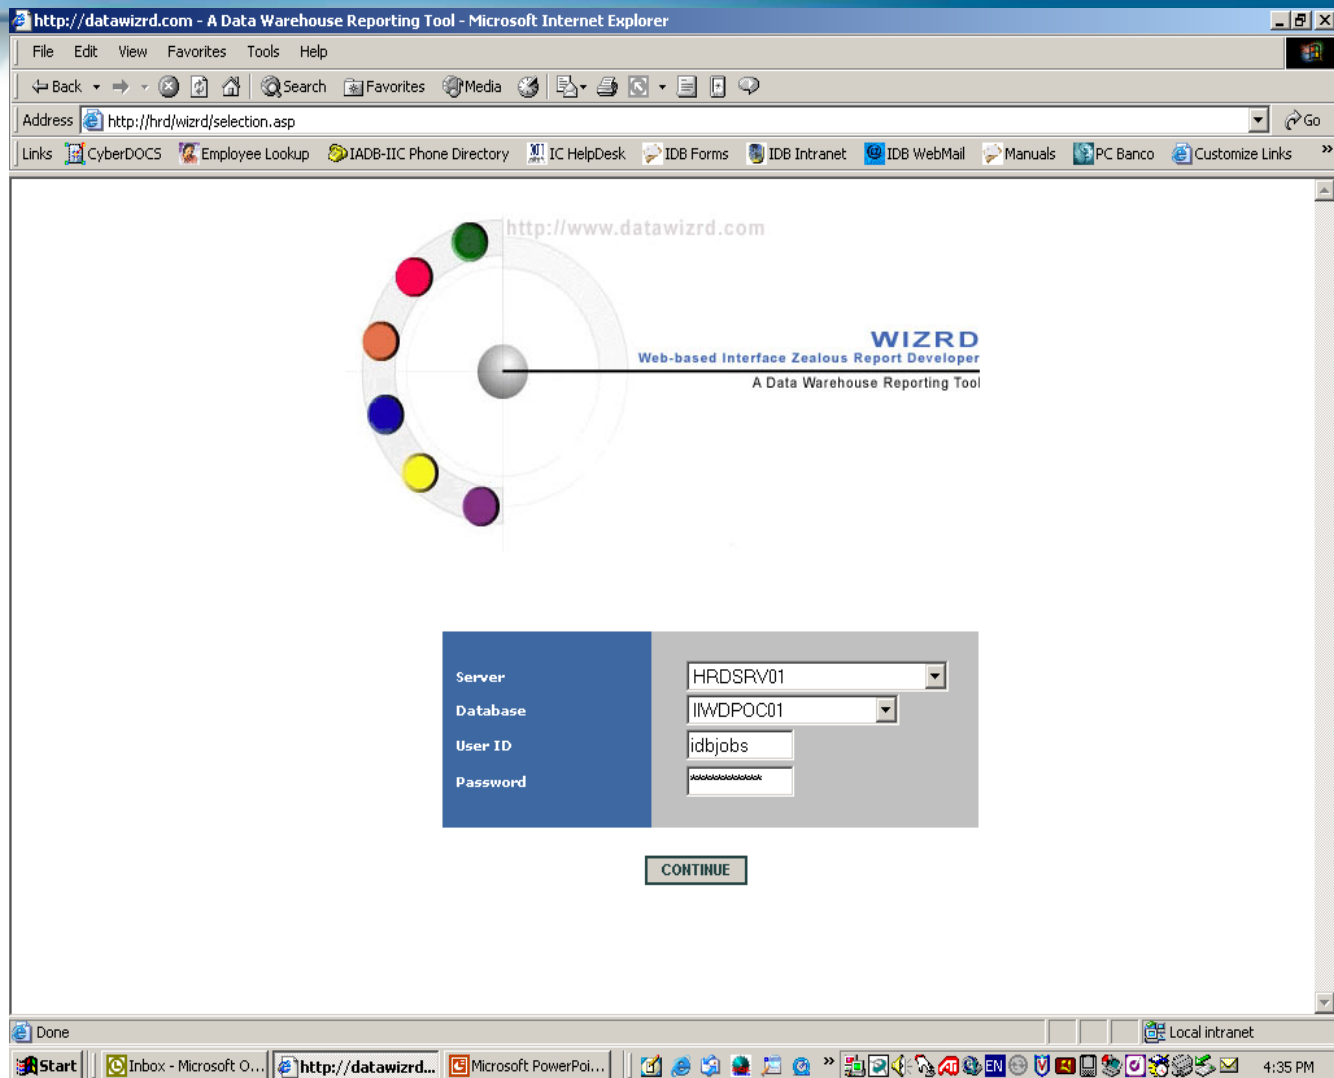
http://datawizrd.com - A Data Warehouse Reporting Tool - Microsoft Internet Explorer

File Edit View Favorites Tools Help

Back Search Favorites Media

Address http://hrd/wizrd/selection.asp Go

Links CyberDOCS Employee Lookup IADB-IIC Phone Directory IC HelpDesk IDB Forms IDB Intranet IDB WebMail Manuals PC Banco Customize Links »

http://www.datawizrd.com

WIZRD
Web-based Interface Zealous Report Developer
A Data Warehouse Reporting Tool

| Server | HRDSRV01 |
|---|---|
| Database | IIWDPOC01 |
| User ID | idbjobs |
| Password | ********** |

CONTINUE

Done

Local intranet

Start Inbox - Microsoft O... http://datawizrd... Microsoft PowerPoi... » EN 4:35 PM